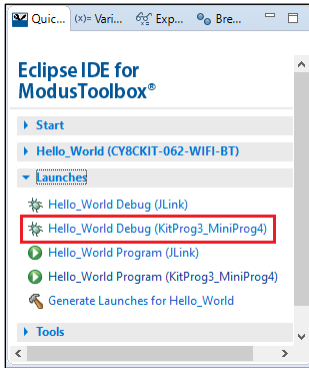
Quic... (x)= Vari... Exp... Bre...

Eclipse IDE for ModusToolbox®

Start

Hello_World (CY8CKIT-062-WIFI-BT)

Launches

Hello_World Debug (JLink)

Hello_World Debug (KitProg3_MiniProg4)

Hello_World Program (JLink)

Hello_World Program (KitProg3_MiniProg4)

Generate Launches for Hello_World

Tools